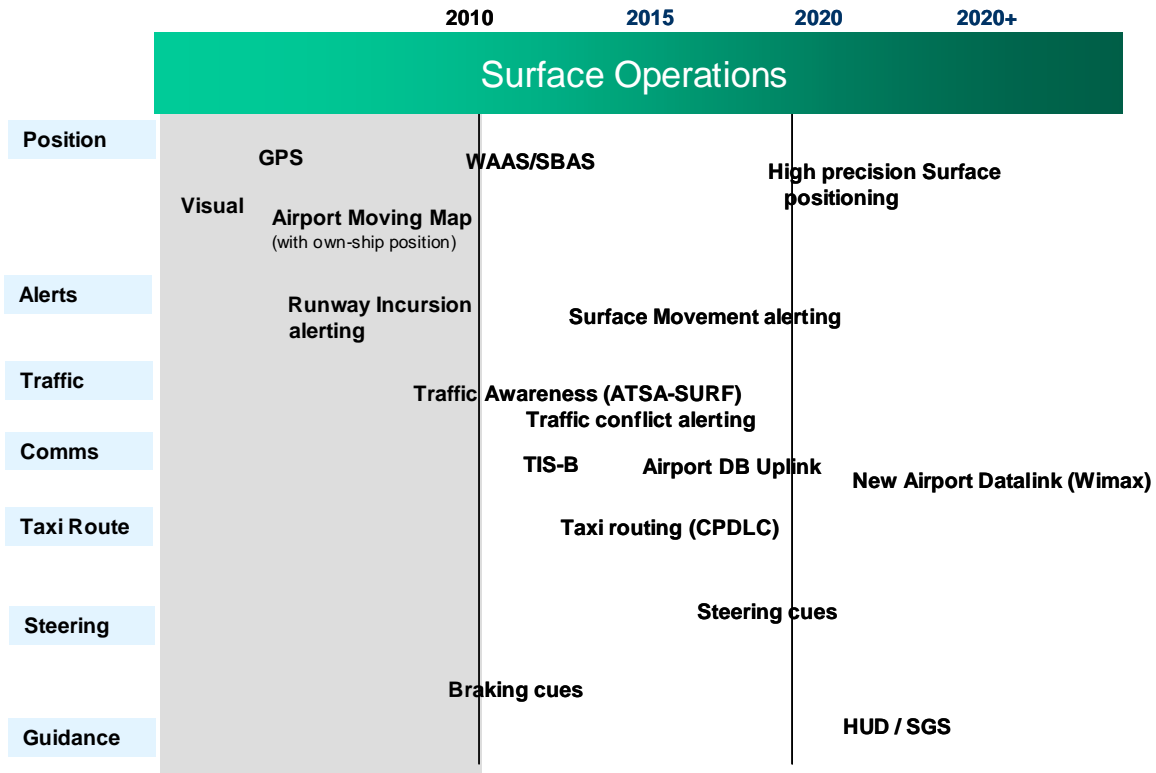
2010 2015 2020 2020+

Surface Operations

Position

GPS

WAAS/SBAS

High precision Surface positioning

Visual

Airport Moving Map
(with own-ship position)

Alerts

Runway Incursion alerting

Surface Movement alerting

Traffic

Traffic Awareness (ATSA-SURF)

Traffic conflict alerting

Comms

TIS-B

Airport DB Uplink

New Airport Datalink (Wimax)

Taxi Route

Taxi routing (CPDLC)

Steering

Steering cues

Braking cues

Guidance

HUD / SGS